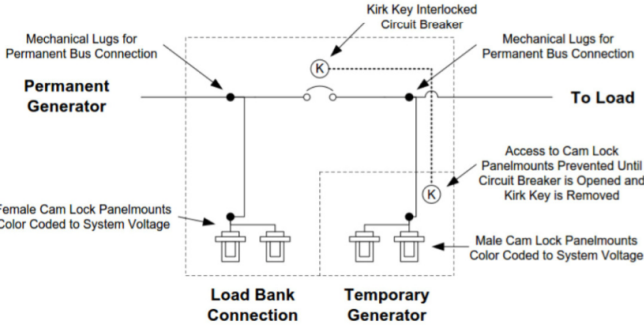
Kirk Key Interlocked Circuit Breaker

Mechanical Lugs for Permanent Bus Connection

Mechanical Lugs for Permanent Bus Connection

K

Permanent Generator

To Load

Access to Cam Lock Panelmounts Prevented Until Circuit Breaker is Opened and Kirk Key is Removed

K

Female Cam Lock Panelmounts Color Coded to System Voltage

Male Cam Lock Panelmounts Color Coded to System Voltage

Load Bank Connection

Temporary Generator